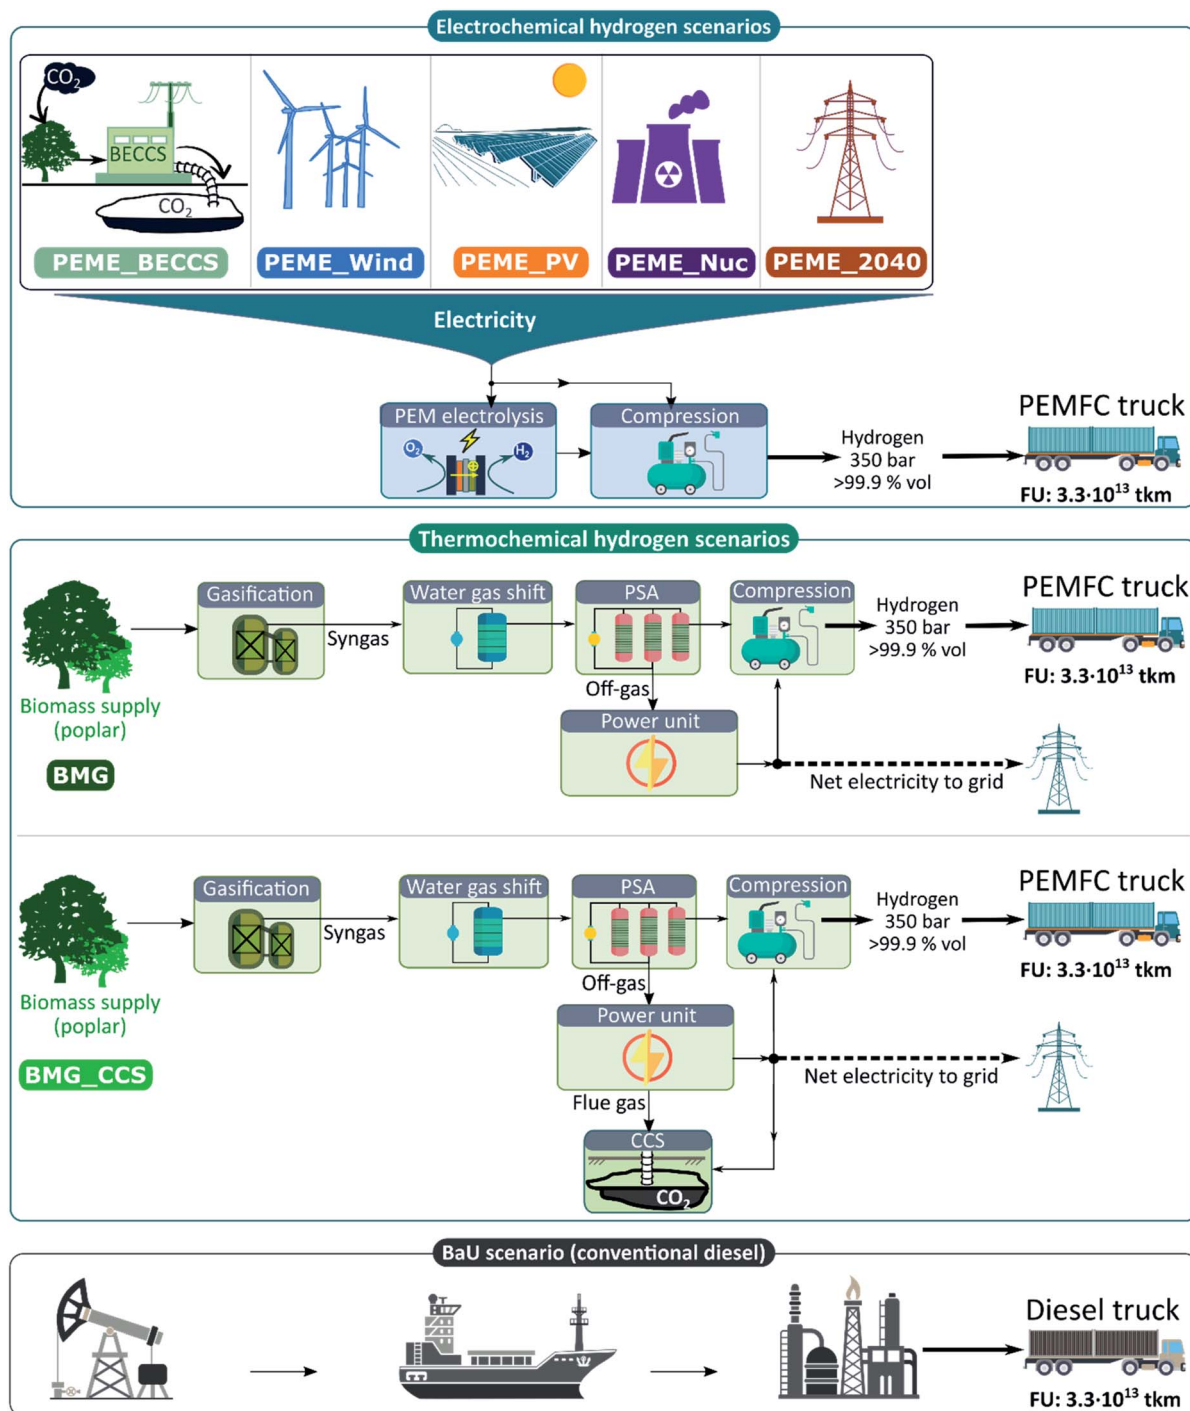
Electrochemical hydrogen scenarios

$CO_2$

BECCS

$CO_2$

PEME_BECCS

PEME_Wind

PEME_PV

PEME_Nuc

PEME_2040

Electricity

PEM electrolysis

$O_2$

$H_2$

Compression

Hydrogen
350 bar
>99.9 % vol

PEMFC truck

FU: $3.3 \cdot 10^{13}$ tkm

Thermochemical hydrogen scenarios

Gasification

Syngas

Water gas shift

PSA

Compression

Hydrogen
350 bar
>99.9 % vol

PEMFC truck

FU: $3.3 \cdot 10^{13}$ tkm

Biomass supply
(poplar)

BMG

Off-gas

Power unit

Net electricity to grid

Gasification

Syngas

Water gas shift

PSA

Compression

Hydrogen
350 bar
>99.9 % vol

PEMFC truck

FU: $3.3 \cdot 10^{13}$ tkm

Biomass supply
(poplar)

BMG_CCS

Off-gas

Power unit

Net electricity to grid

Flue gas

CCS

$CO_2$

BaU scenario (conventional diesel)

Diesel truck

FU: $3.3 \cdot 10^{13}$ tkm